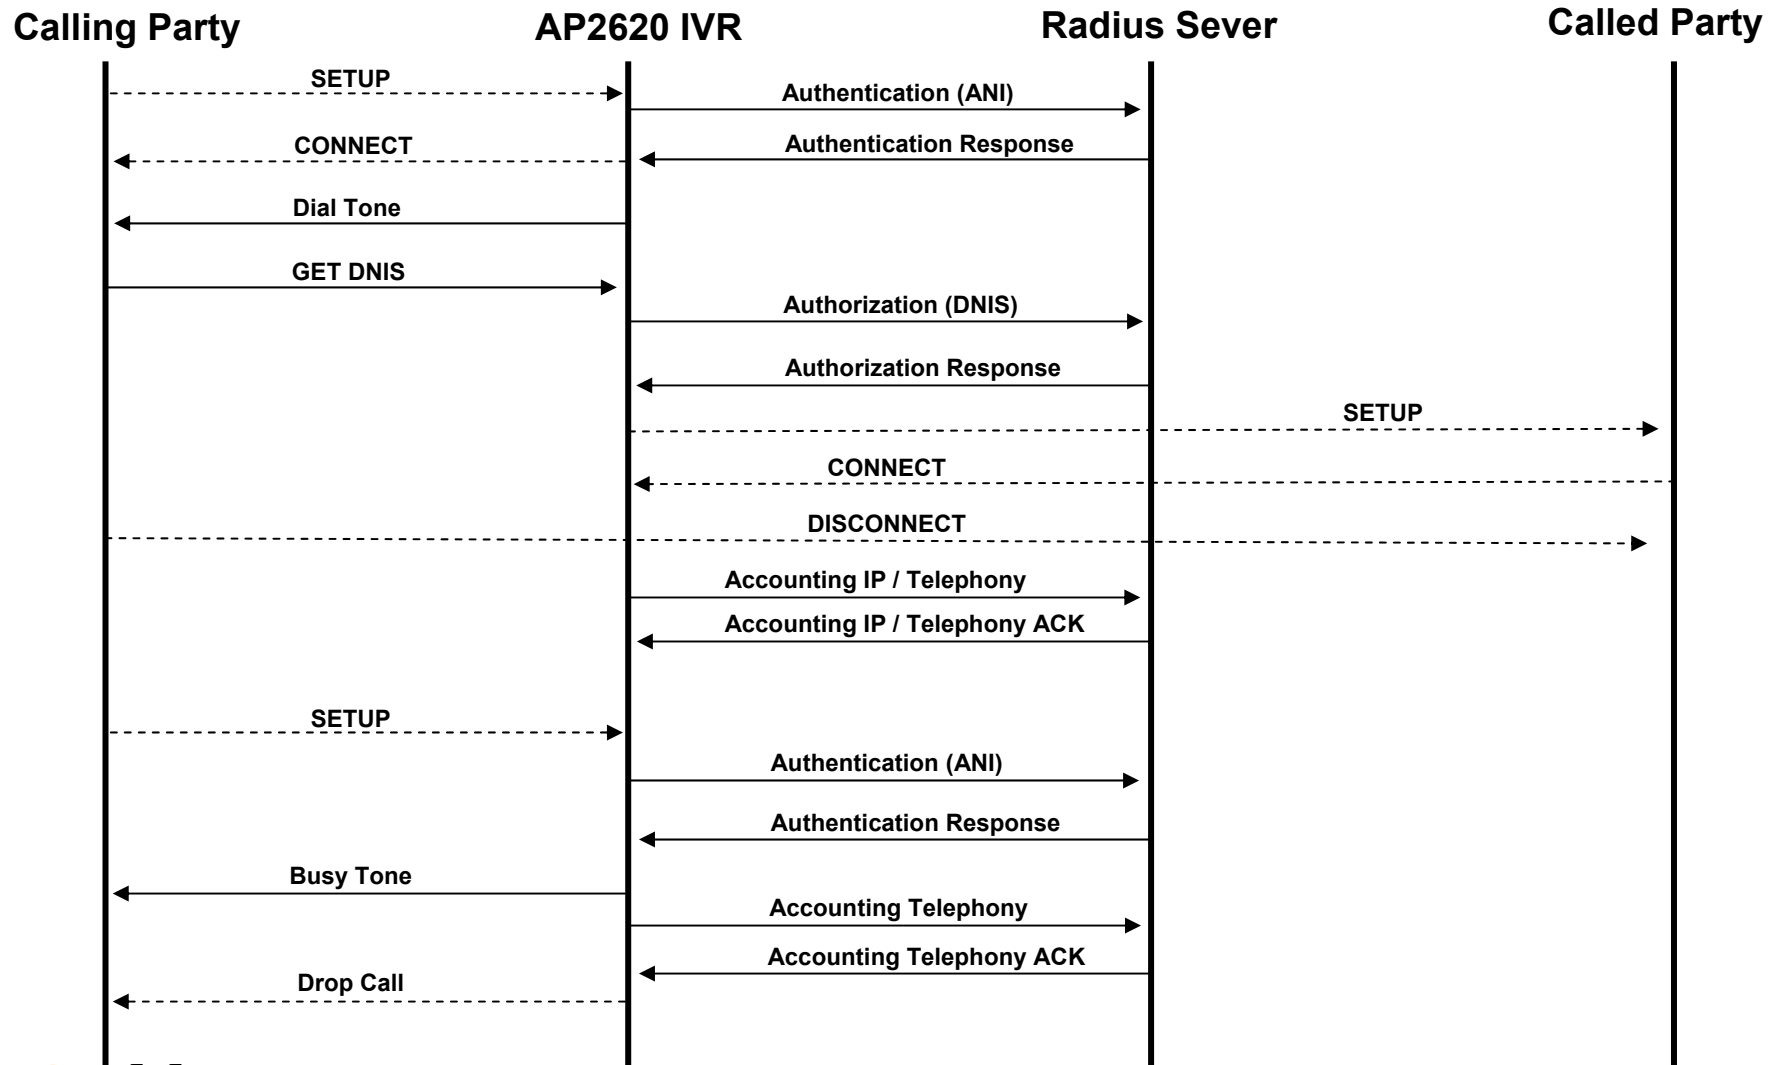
Calling Party
AP2620 IVR
Radius Sever
Called Party

SETUP
Authentication (ANI)
CONNECT
Authentication Response
Dial Tone
GET DNIS
Authorization (DNIS)
Authorization Response
SETUP
CONNECT
DISCONNECT
Accounting IP / Telephony
Accounting IP / Telephony ACK
SETUP
Authentication (ANI)
Authentication Response
Busy Tone
Accounting Telephony
Accounting Telephony ACK
Drop Call